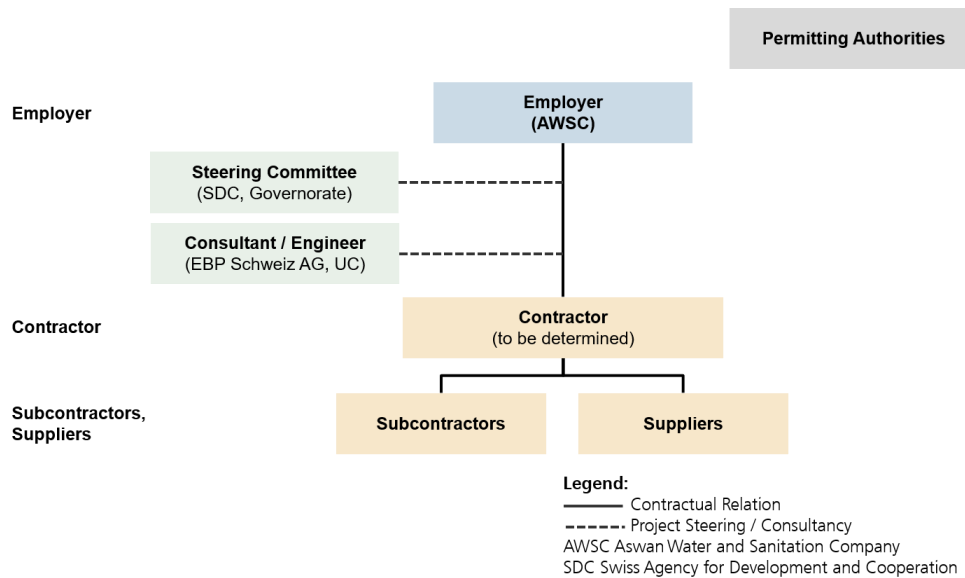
Permitting Authorities

Employer

Employer
(AWSC)

Steering Committee
(SDC, Governorate)

Consultant / Engineer
(EBP Schweiz AG, UC)

Contractor

Contractor
(to be determined)

Subcontractors, Suppliers

Subcontractors

Suppliers

Legend:
Contractual Relation
Project Steering / Consultancy
AWSC Aswan Water and Sanitation Company
SDC Swiss Agency for Development and Cooperation